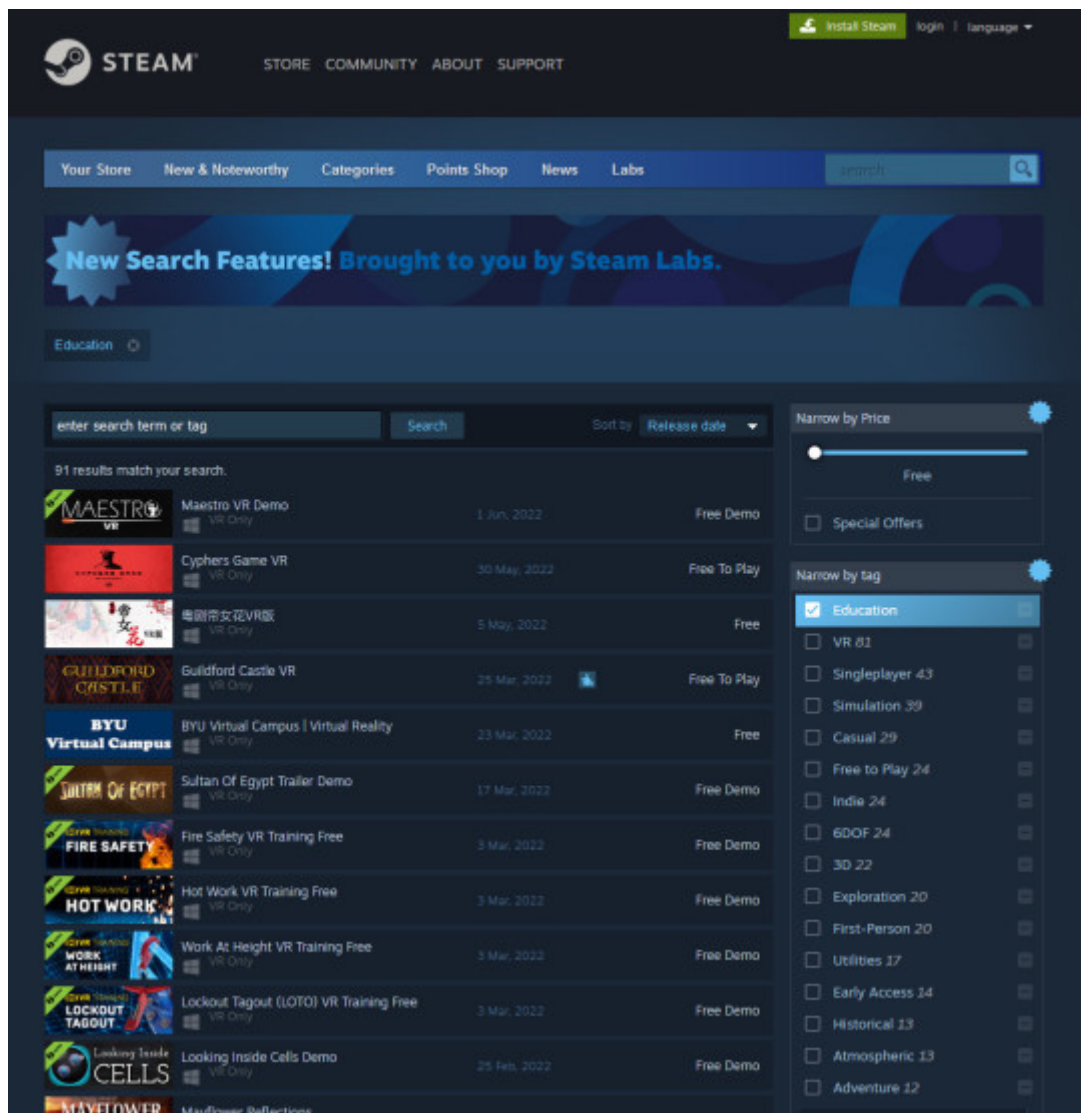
Install Steam login | language

STEAM STORE COMMUNITY ABOUT SUPPORT

Your Store New & Noteworthy Categories Points Shop News Labs

search

New Search Features! Brought to you by Steam Labs.

Education

enter search term or tag Search Sort by Release date

91 results match your search.

| | | | |
|---|---|---|---|
| MAESTRO VR | Maestro VR Demo VR Only | 1 Jun, 2022 | Free Demo |
| | Cyphers Game VR VR Only | 30 May, 2022 | Free To Play |
| | 粵劇帝女花VR版 VR Only | 5 May, 2022 | Free |
| GUILDFORD CASTLE | Guildford Castle VR VR Only | 25 Mar, 2022 | Free To Play |
| BYU Virtual Campus | BYU Virtual Campus \| Virtual Reality VR Only | 23 Mar, 2022 | Free |
| SULTAN OF EGYPT | Sultan Of Egypt Trailer Demo VR Only | 17 Mar, 2022 | Free Demo |
| FIRE SAFETY | Fire Safety VR Training Free VR Only | 3 Mar, 2022 | Free Demo |
| HOT WORK | Hot Work VR Training Free VR Only | 3 Mar, 2022 | Free Demo |
| WORK AT HEIGHT | Work At Height VR Training Free VR Only | 3 Mar, 2022 | Free Demo |
| LOCKOUT TAGOUT | Lockout Tagout (LOTO) VR Training Free VR Only | 3 Mar, 2022 | Free Demo |
| Looking Inside CELLS | Looking Inside Cells Demo VR Only | 25 Feb, 2022 | Free Demo |
| MAYFLOWER | Mayflower Reflections | | |

Narrow by Price
Free
Special Offers

Narrow by tag
Education
VR 81
Singleplayer 43
Simulation 39
Casual 29
Free to Play 24
Indie 24
6DOF 24
3D 22
Exploration 20
First-Person 20
Utilities 17
Early Access 14
Historical 13
Atmospheric 13
Adventure 12